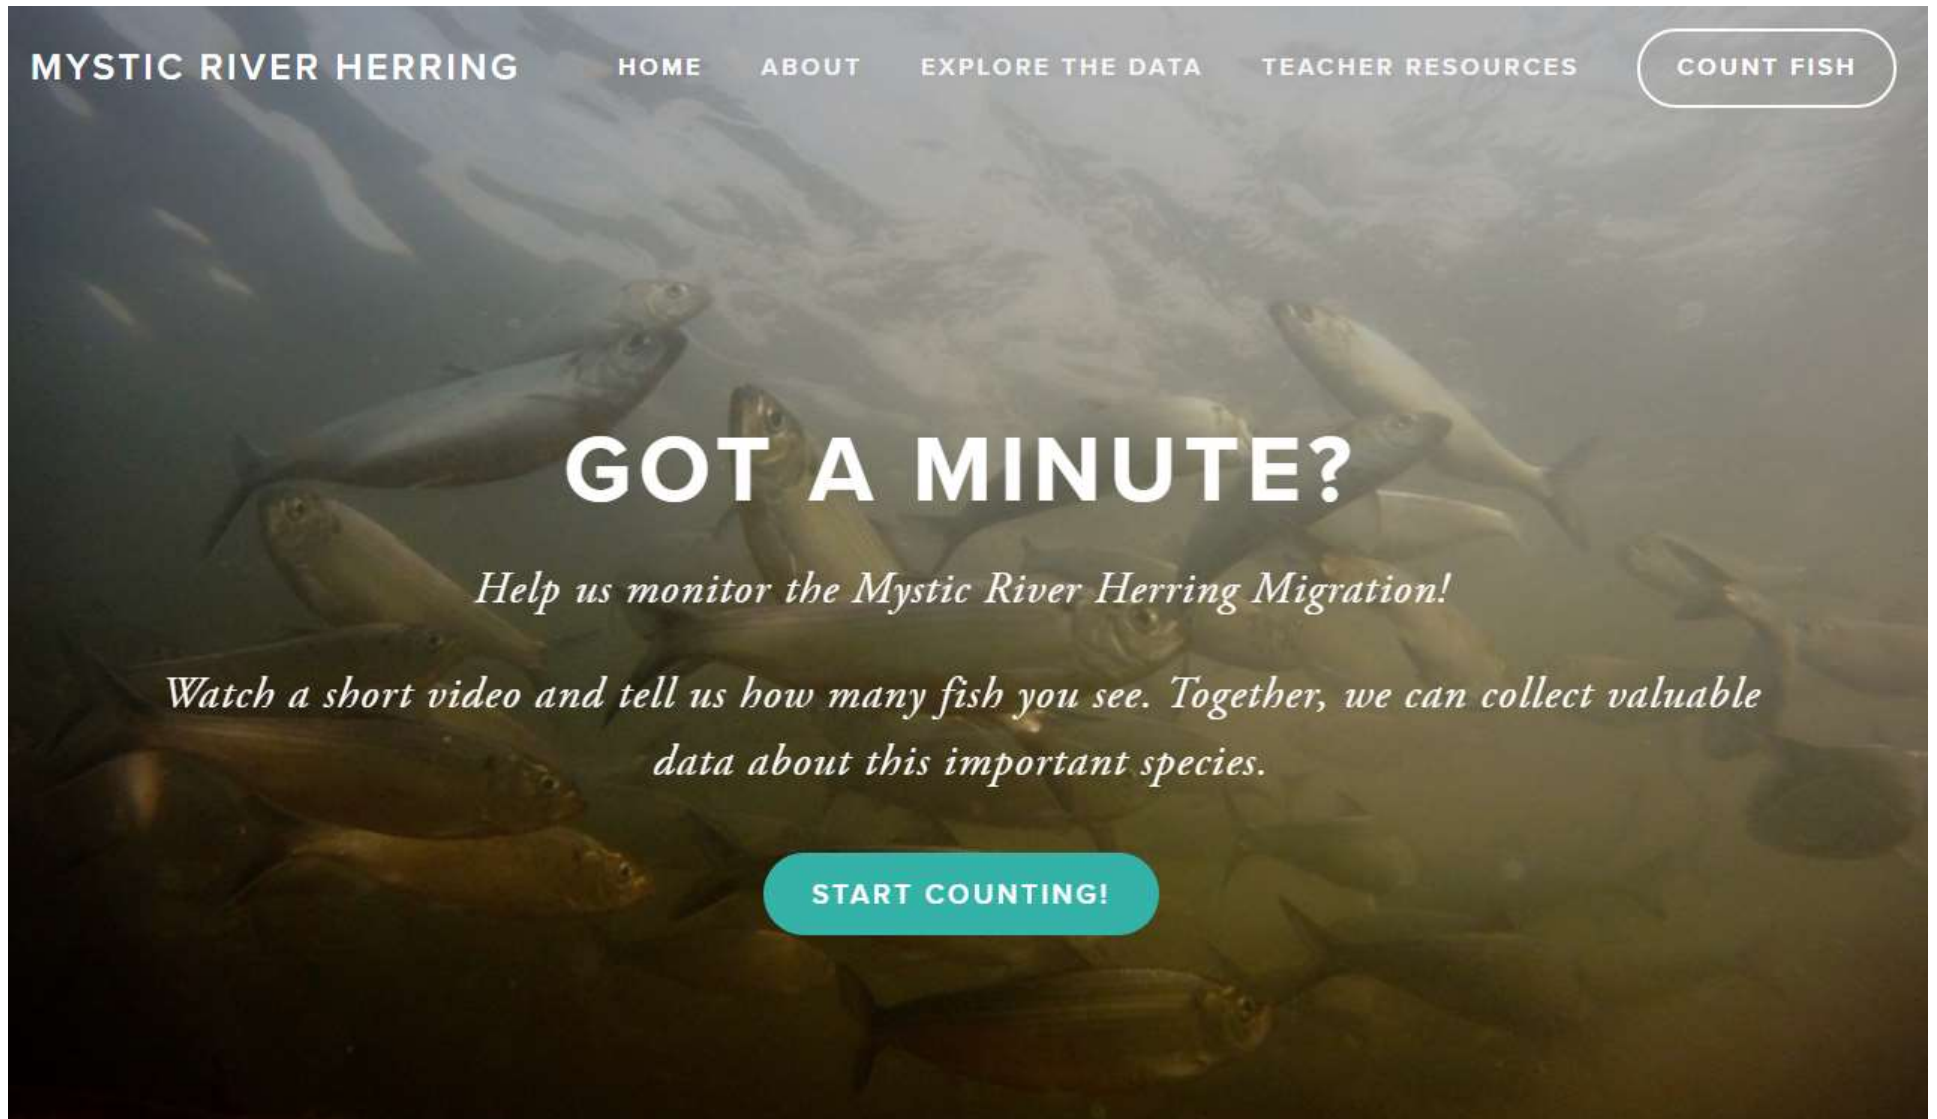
MYSTIC RIVER HERRING

HOME ABOUT EXPLORE THE DATA TEACHER RESOURCES COUNT FISH

GOT A MINUTE?

Help us monitor the Mystic River Herring Migration!

Watch a short video and tell us how many fish you see. Together, we can collect valuable data about this important species.

START COUNTING!